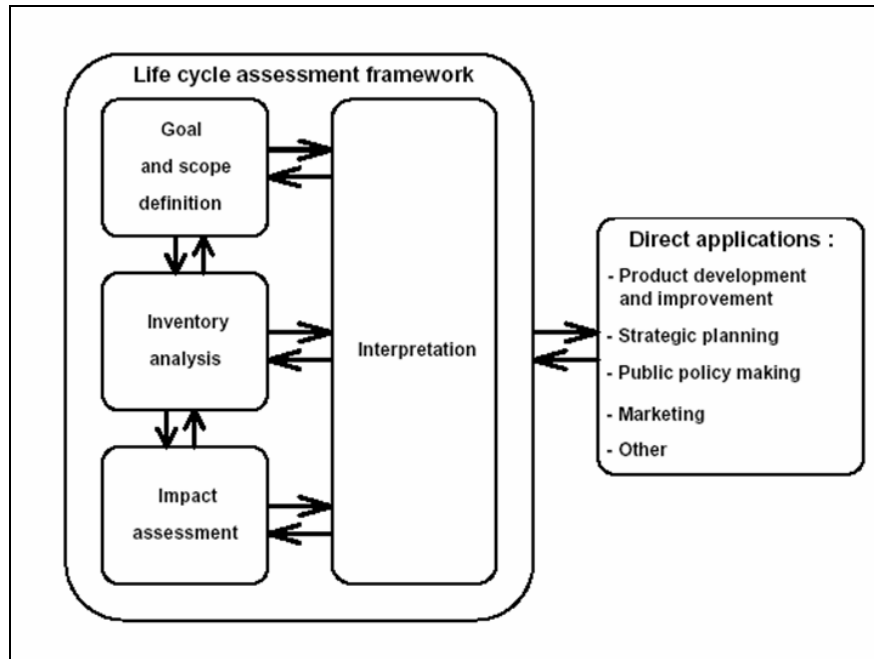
Life cycle assessment framework

Goal and scope definition

Inventory analysis

Impact assessment

Interpretation

Direct applications :

- Product development and improvement
- Strategic planning
- Public policy making
- Marketing
- Other